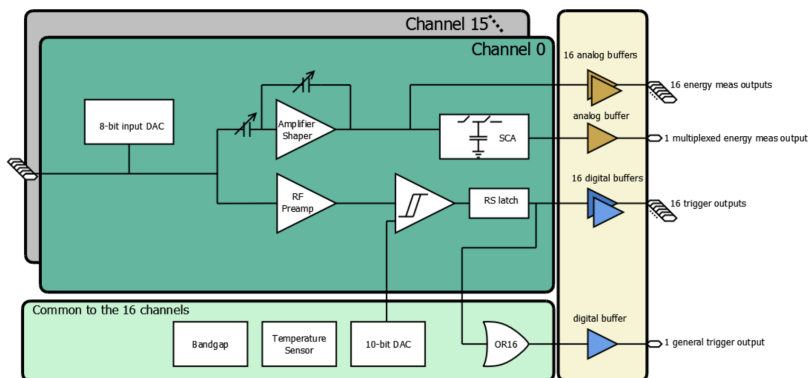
Channel 15

Channel 0

16 analog buffers

16 energy meas outputs

analog buffer

1 multiplexed energy meas output

16 digital buffers

16 trigger outputs

digital buffer

1 general trigger output

8-bit input DAC

Amplifier Shaper

SCA

RF Preamp

RS latch

Common to the 16 channels

Bandgap

Temperature Sensor

10-bit DAC

OR16